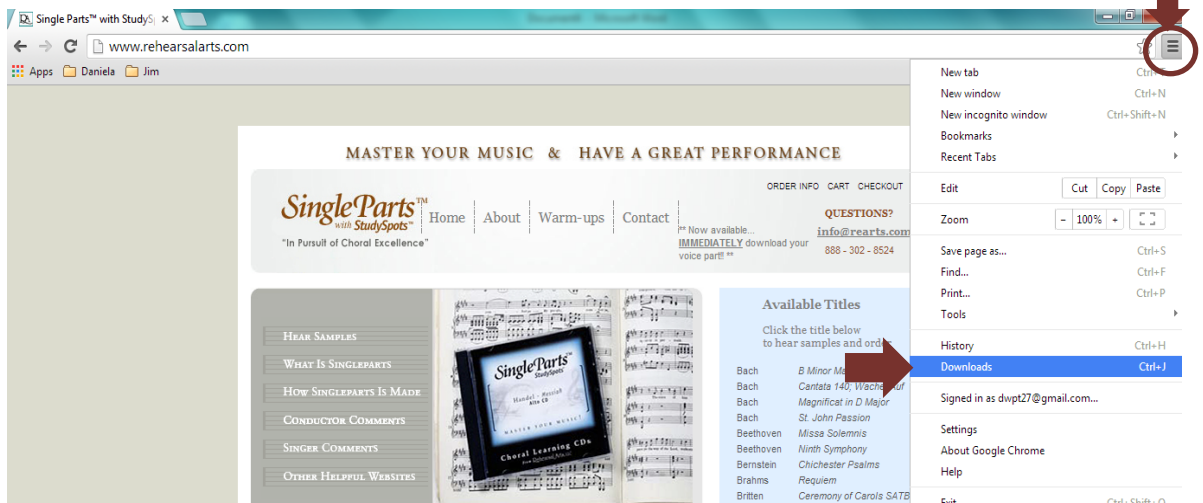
Single Parts™ with StudyS

Document - Microsoft Word

www.rehearsalarts.com

Apps Daniela Jim

MASTER YOUR MUSIC & HAVE A GREAT PERFORMANCE

SingleParts™ with StudySpots

"In Pursuit of Choral Excellence"

Home About Warm-ups Contact

ORDER INFO CART CHECKOUT

** Now available... IMMEDIATELY download your voice part!! **

QUESTIONS?
info@rearts.com
888 - 302 - 8524

Hear Samples
What Is Singleparts
How Singleparts Is Made
Conductor Comments
Singer Comments
Other Helpful Websites

SingleParts StudySpots
Handel - Messiah
Alto CD
MASTER YOUR MUSIC!
Choral Learning CDs

Available Titles

Click the title below to hear samples and order

| | |
|---|---|
| Bach | B Minor Ma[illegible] |
| Bach | Cantata 140, Wache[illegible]uf |
| Bach | Magnificat in D Major |
| Bach | St. John Passion |
| Beethoven | Missa Solemnis |
| Beethoven | Ninth Symphony |
| Bernstein | Chichester Psalms |
| Brahms | Requiem |
| Britten | Ceremony of Carols SATB |

New tab Ctrl+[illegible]
New window Ctrl+N
New incognito window Ctrl+Shift+N
Bookmarks
Recent Tabs
Edit Cut Copy Paste
Zoom − 100% +
Save page as... Ctrl+S
Find... Ctrl+F
Print... Ctrl+P
Tools
History Ctrl+H
Downloads Ctrl+J
Signed in as dwpt27@gmail.com...
Settings
About Google Chrome
Help
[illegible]